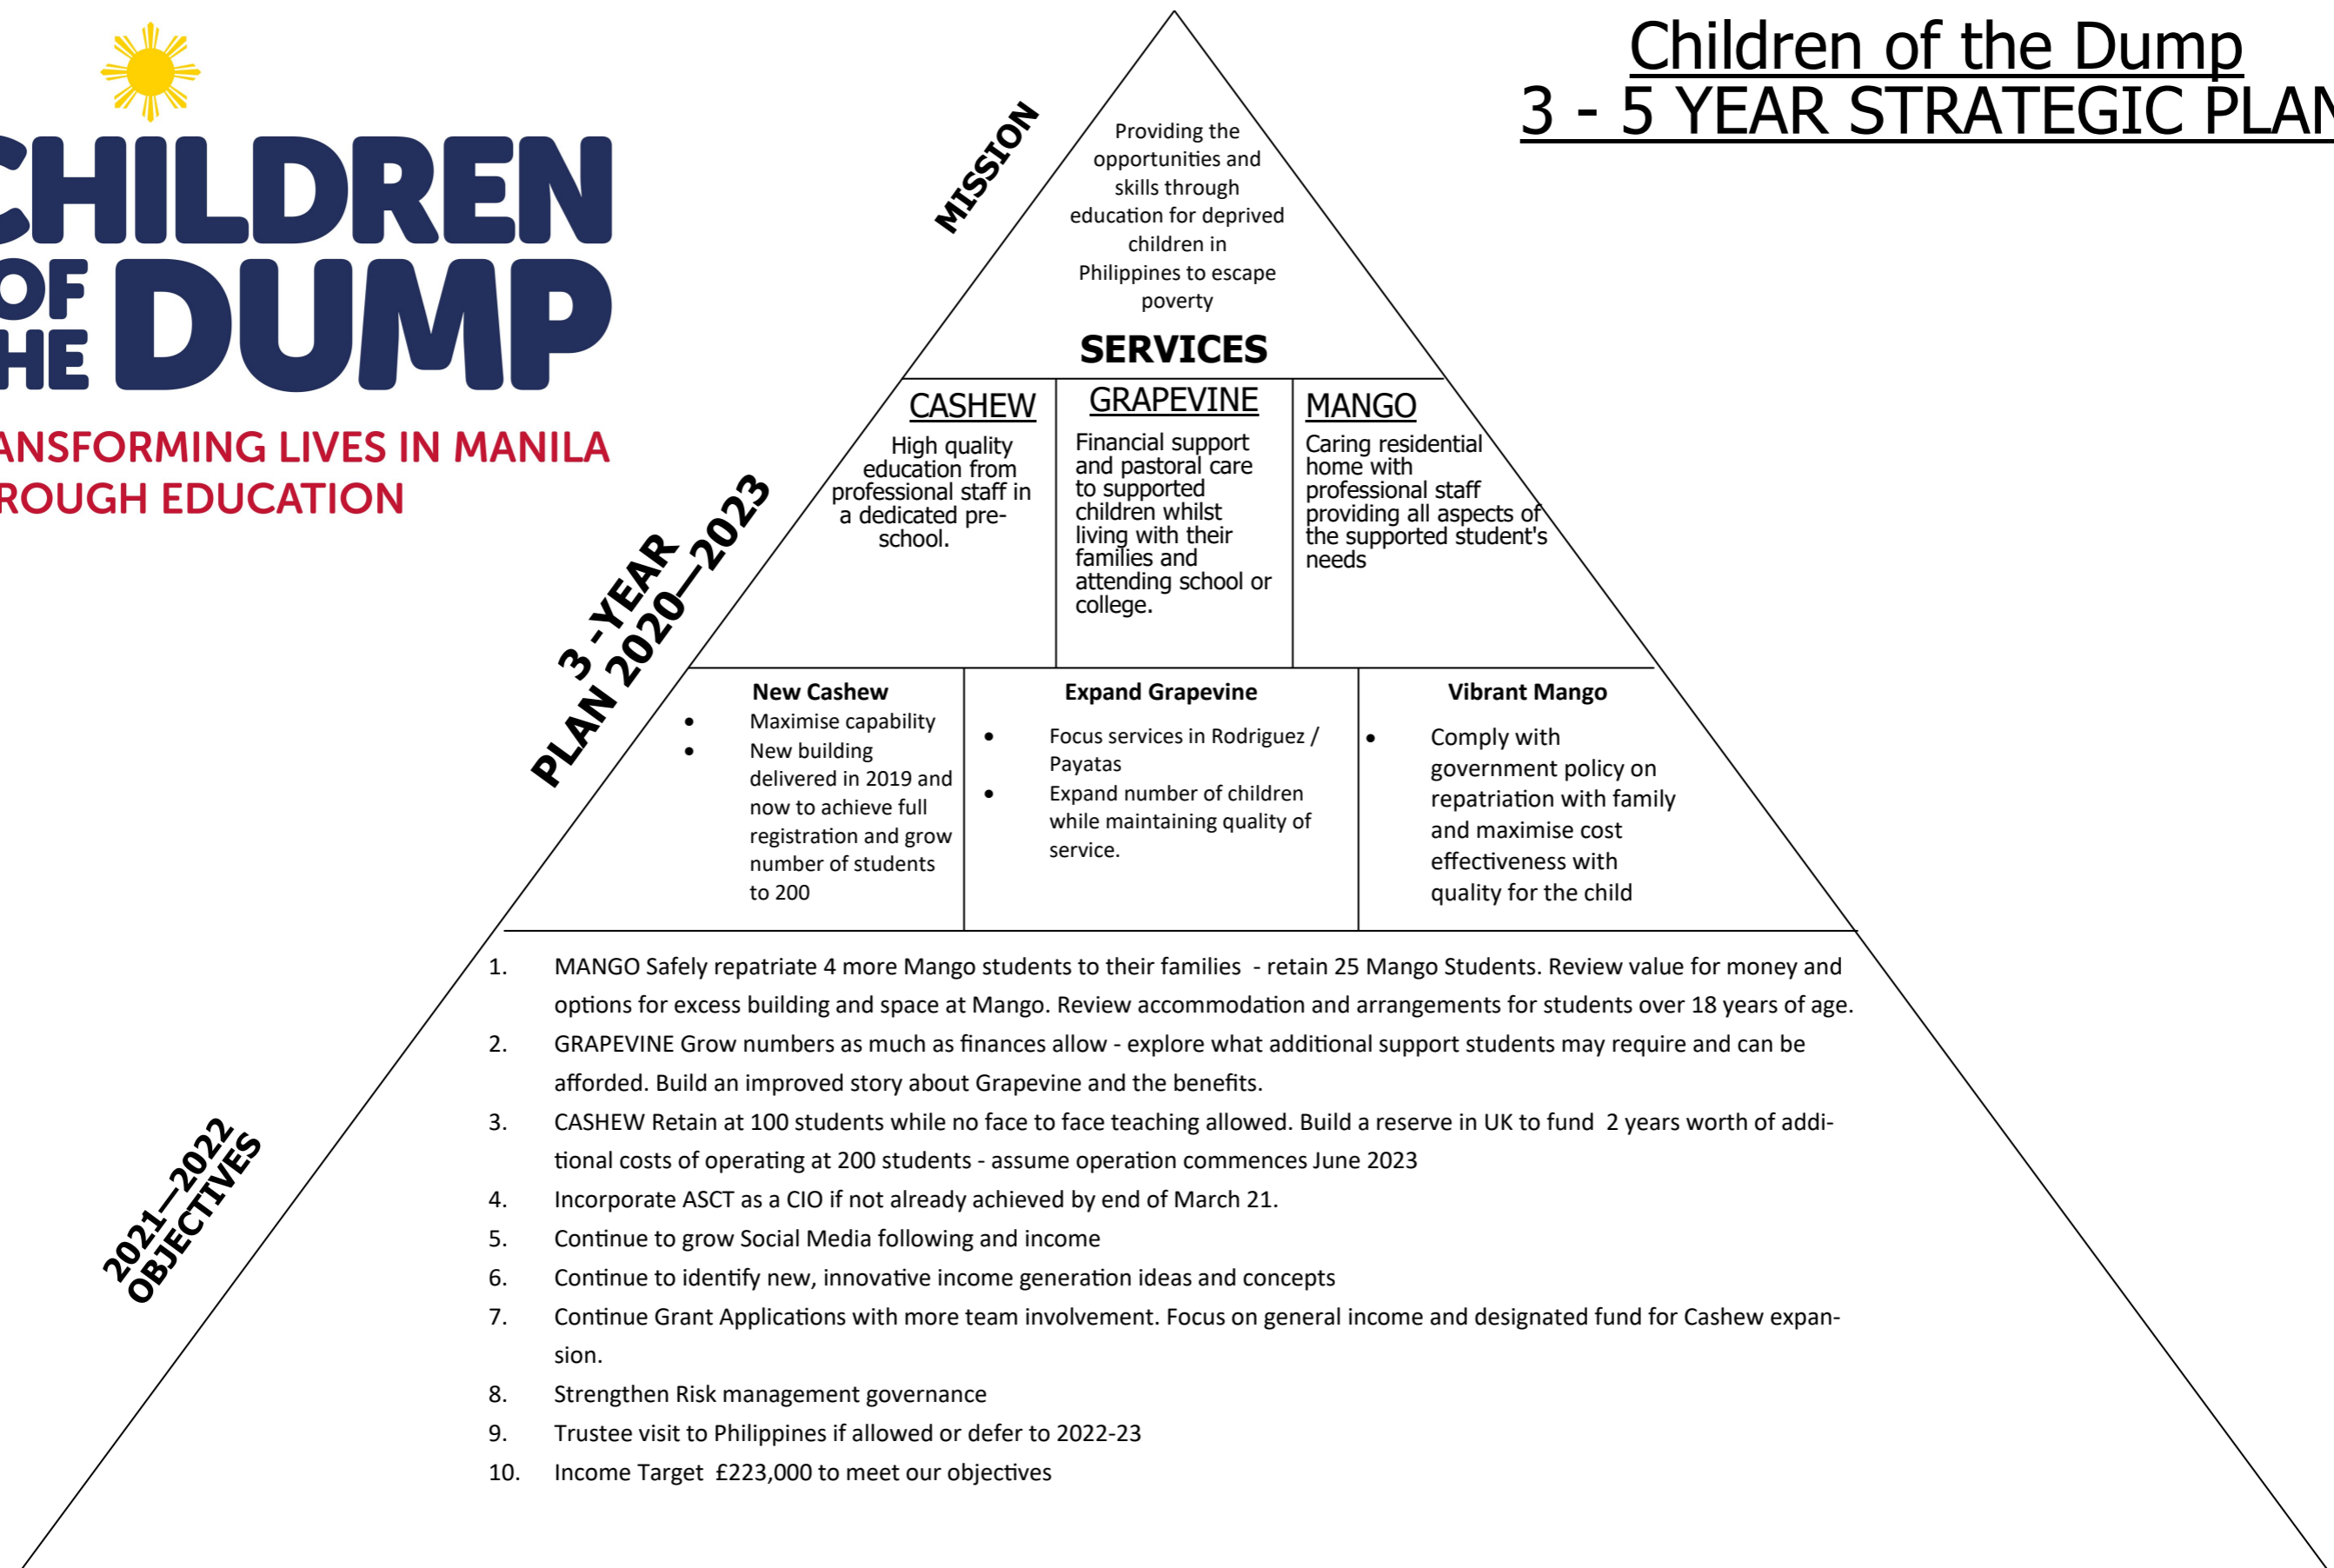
CHILDREN OF THE DUMP
ANSFORMING LIVES IN MANILA ROUGH EDUCATION

Children of the Dump
3 - 5 YEAR STRATEGIC PLAN

MISSION

Providing the opportunities and skills through education for deprived children in Philippines to escape poverty

SERVICES

CASHEW
High quality education from professional staff in a dedicated pre-school.

GRAPEVINE
Financial support and pastoral care to supported children whilst living with their families and attending school or college.

MANGO
Caring residential home with professional staff providing all aspects of the supported student's needs

3 -YEAR PLAN 2020—2023

New Cashew
• Maximise capability
• New building delivered in 2019 and now to achieve full registration and grow number of students to 200

Expand Grapevine
• Focus services in Rodriguez / Payatas
• Expand number of children while maintaining quality of service.

Vibrant Mango
• Comply with government policy on repatriation with family and maximise cost effectiveness with quality for the child

2021—2022 OBJECTIVES

1. MANGO Safely repatriate 4 more Mango students to their families - retain 25 Mango Students. Review value for money and options for excess building and space at Mango. Review accommodation and arrangements for students over 18 years of age.
2. GRAPEVINE Grow numbers as much as finances allow - explore what additional support students may require and can be afforded. Build an improved story about Grapevine and the benefits.
3. CASHEW Retain at 100 students while no face to face teaching allowed. Build a reserve in UK to fund 2 years worth of additional costs of operating at 200 students - assume operation commences June 2023
4. Incorporate ASCT as a CIO if not already achieved by end of March 21.
5. Continue to grow Social Media following and income
6. Continue to identify new, innovative income generation ideas and concepts
7. Continue Grant Applications with more team involvement. Focus on general income and designated fund for Cashew expansion.
8. Strengthen Risk management governance
9. Trustee visit to Philippines if allowed or defer to 2022-23
10. Income Target £223,000 to meet our objectives